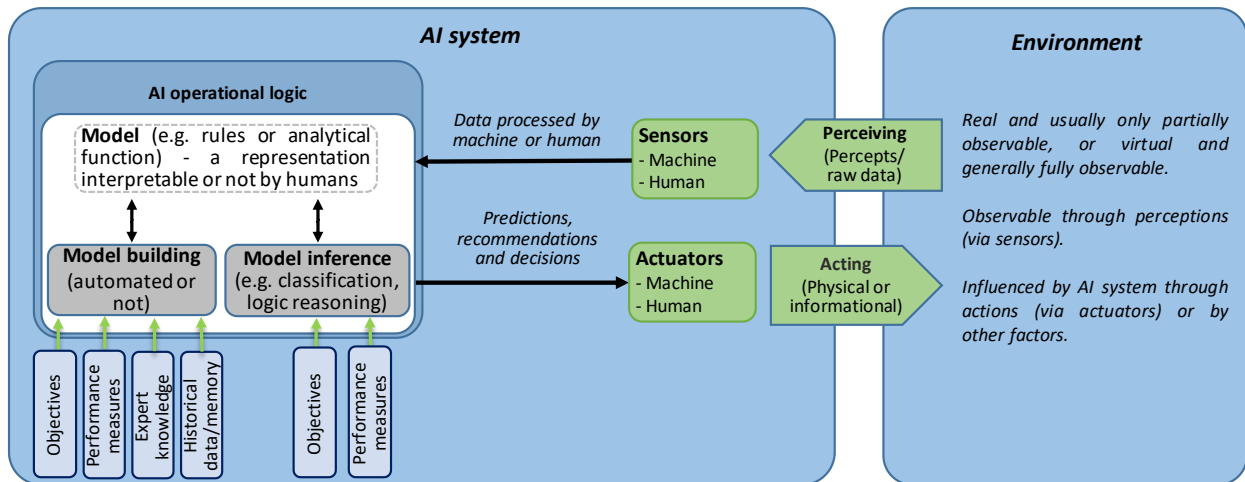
AI system

AI operational logic

Model (e.g. rules or analytical function) - a representation interpretable or not by humans

Model building (automated or not)

Model inference (e.g. classification, logic reasoning)

Objectives

Performance measures

Expert knowledge

Historical data/memory

Objectives

Performance measures

Data processed by machine or human

Sensors
- Machine
- Human

Perceiving (Percepts/ raw data)

Predictions, recommendations and decisions

Actuators
- Machine
- Human

Acting (Physical or informational)

Environment

Real and usually only partially observable, or virtual and generally fully observable.

Observable through perceptions (via sensors).

Influenced by AI system through actions (via actuators) or by other factors.